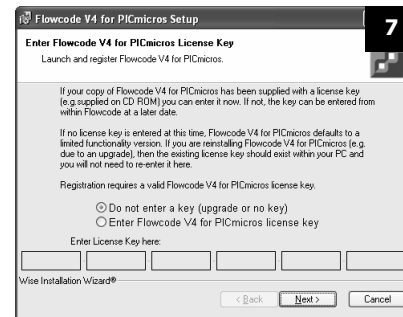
Flowcode V4 for PICmicros Setup

7

Enter Flowcode V4 for PICmicros License Key

Launch and register Flowcode V4 for PICmicros.

If your copy of Flowcode V4 for PICmicros has been supplied with a license key (e.g.supplied on CD ROM) you can enter it now. If not, the key can be entered from within Flowcode at a later date.

If no license key is entered at this time, Flowcode V4 for PICmicros defaults to a limited functionality version. If you are reinstalling Flowcode V4 for PICmicros (e.g. due to an upgrade), then the existing license key should exist within your PC and you will not need to re-enter it here.

Registration requires a valid Flowcode V4 for PICmicros license key.

Do not enter a key (upgrade or no key)

Enter Flowcode V4 for PICmicros license key

Enter License Key here:

Wise Installation Wizard®

< Back

Next >

Cancel